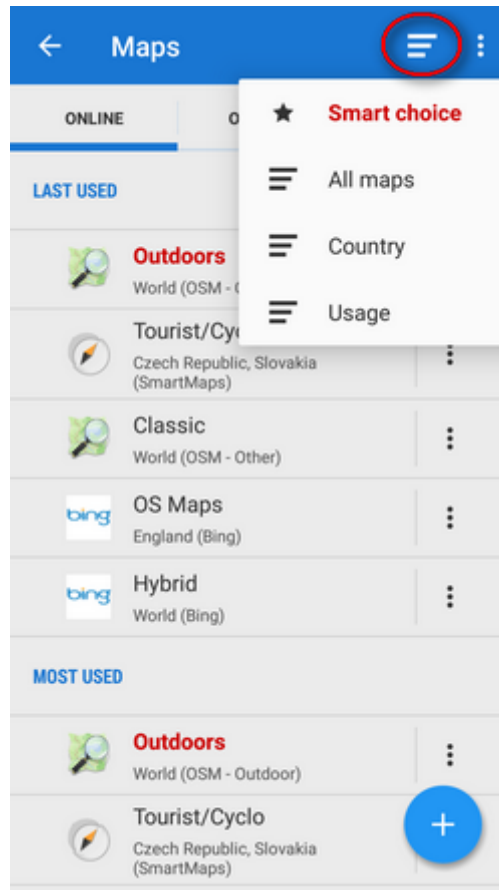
Maps

ONLINE

O

Smart choice

All maps

Country

Usage

LAST USED

Outdoors
World (OSM - 

Tourist/Cyc
Czech Republic, Slovakia (SmartMaps)

Classic
World (OSM - Other)

bing
OS Maps
England (Bing)

bing
Hybrid
World (Bing)

MOST USED

Outdoors
World (OSM - Outdoor)

Tourist/Cyclo
Czech Republic, Slovakia (SmartMaps)

+